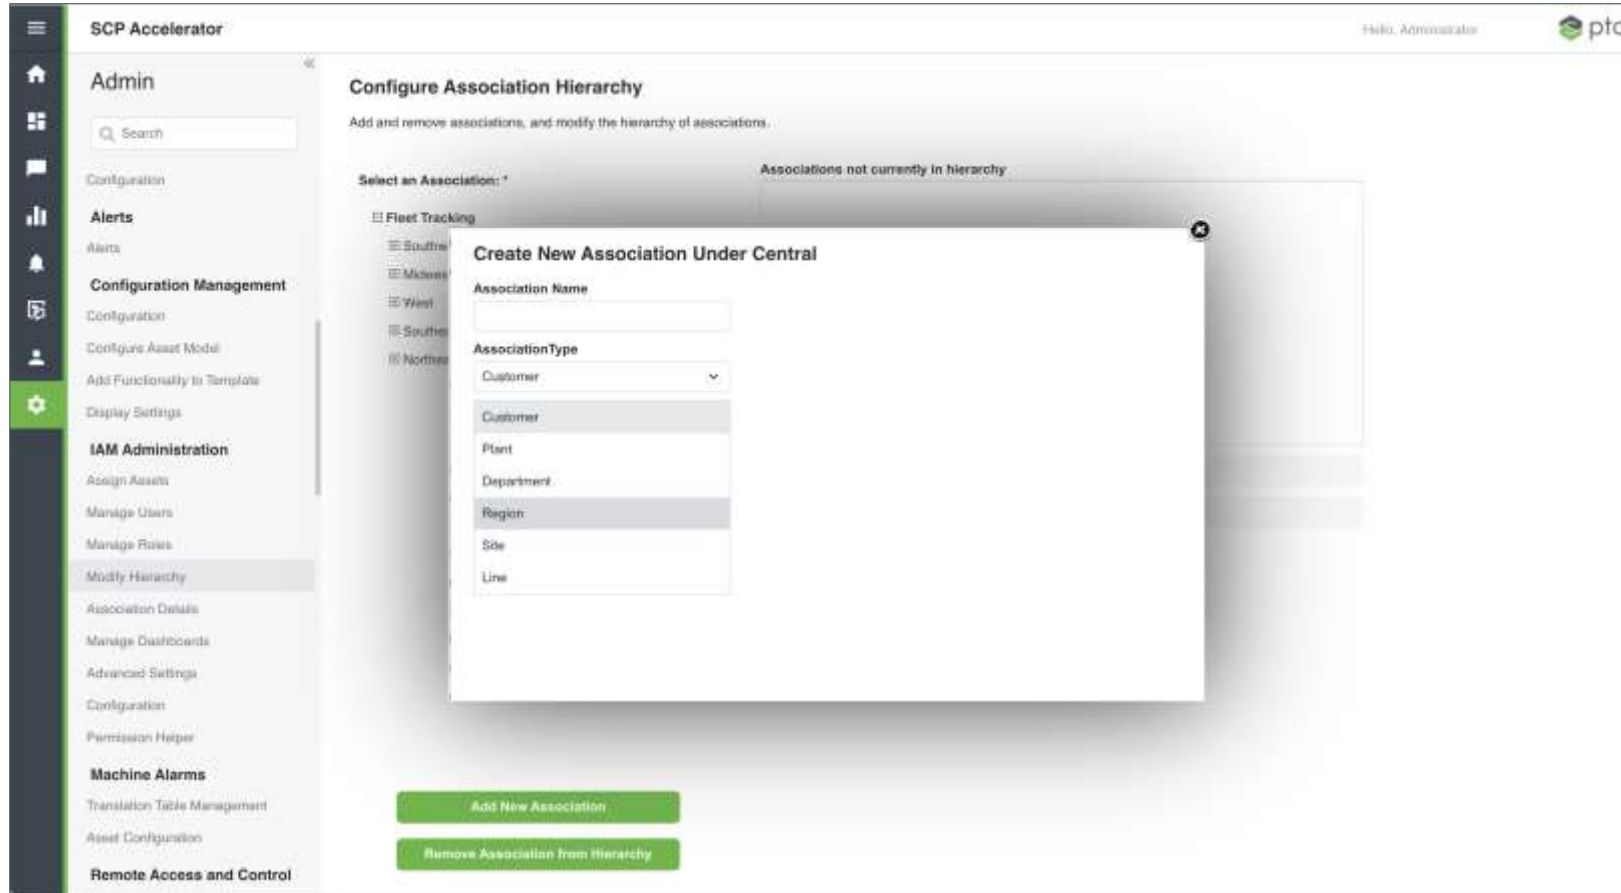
SCP Accelerator

Hello, Administrator

ptc

Admin

Search

Configuration

Alerts

Alerts

Configuration Management

Configuration

Configure Asset Model

Add Functionality to Template

Display Settings

IAM Administration

Assign Assets

Manage Users

Manage Roles

Modify Hierarchy

Association Details

Manage Dashboards

Advanced Settings

Configuration

Permission Helper

Machine Alarms

Translation Table Management

Asset Configuration

Remote Access and Control

Configure Association Hierarchy

Add and remove associations, and modify the hierarchy of associations.

Select an Association: *

Associations not currently in hierarchy

Fleet Tracking

Southw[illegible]

Midwes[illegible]

West

Souther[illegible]

Northe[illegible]

Create New Association Under Central

Association Name

AssociationType

Customer

Customer

Plant

Department

Region

Site

Line

Add New Association

Remove Association from Hierarchy